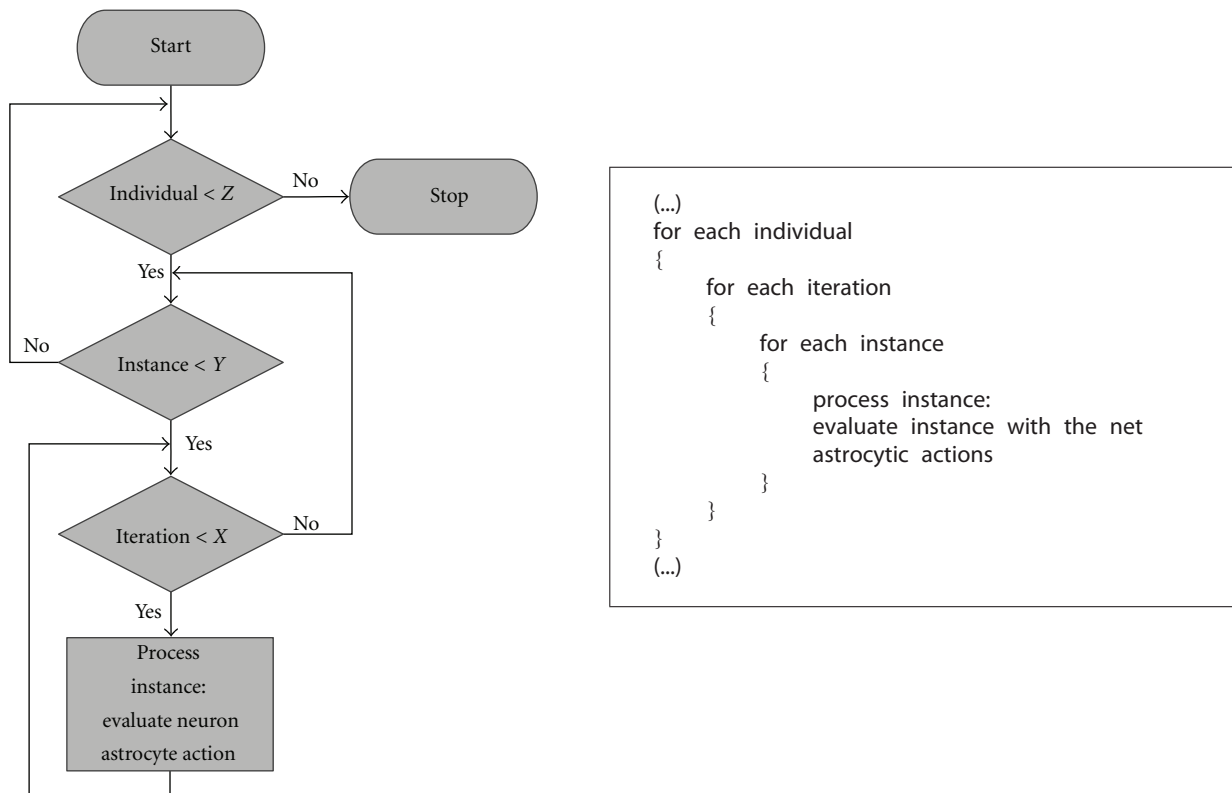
Start

Individual < $Z$

No

Stop

Yes

No

Instance < $Y$

Yes

Iteration < $X$

No

Yes

Process instance: evaluate neuron astrocyte action

(...)
for each individual
{
for each iteration
{
for each instance
{
process instance:
evaluate instance with the net
astrocytic actions
}
}
}
(...)